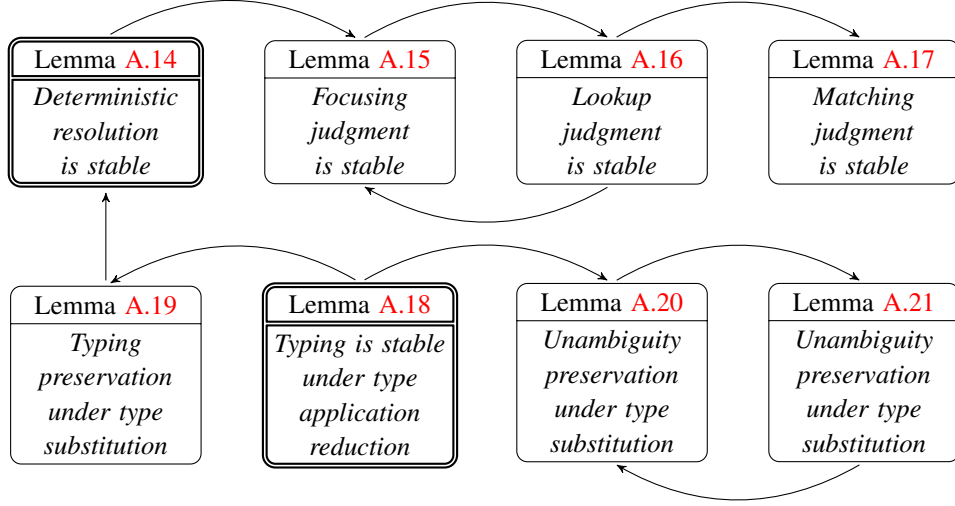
Lemma A.14
*Deterministic resolution is stable*

Lemma A.15
*Focusing judgment is stable*

Lemma A.16
*Lookup judgment is stable*

Lemma A.17
*Matching judgment is stable*

Lemma A.19
*Typing preservation under type substitution*

Lemma A.18
*Typing is stable under type application reduction*

Lemma A.20
*Unambiguity preservation under type substitution*

Lemma A.21
*Unambiguity preservation under type substitution*